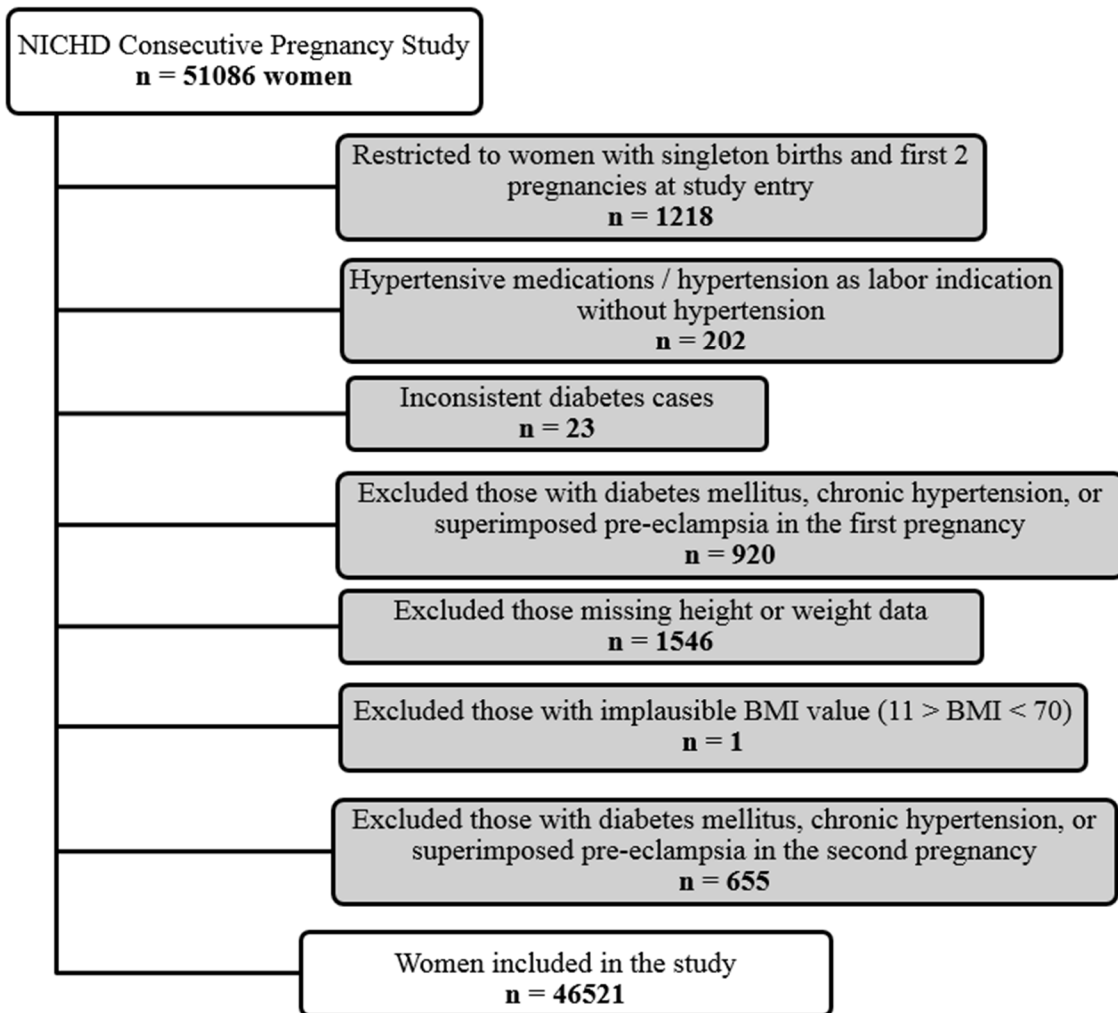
NICHD Consecutive Pregnancy Study
**n = 51086 women**

Restricted to women with singleton births and first 2 pregnancies at study entry
**n = 1218**

Hypertensive medications / hypertension as labor indication without hypertension
**n = 202**

Inconsistent diabetes cases
**n = 23**

Excluded those with diabetes mellitus, chronic hypertension, or superimposed pre-eclampsia in the first pregnancy
**n = 920**

Excluded those missing height or weight data
**n = 1546**

Excluded those with implausible BMI value (11 > BMI < 70)
**n = 1**

Excluded those with diabetes mellitus, chronic hypertension, or superimposed pre-eclampsia in the second pregnancy
**n = 655**

Women included in the study
**n = 46521**